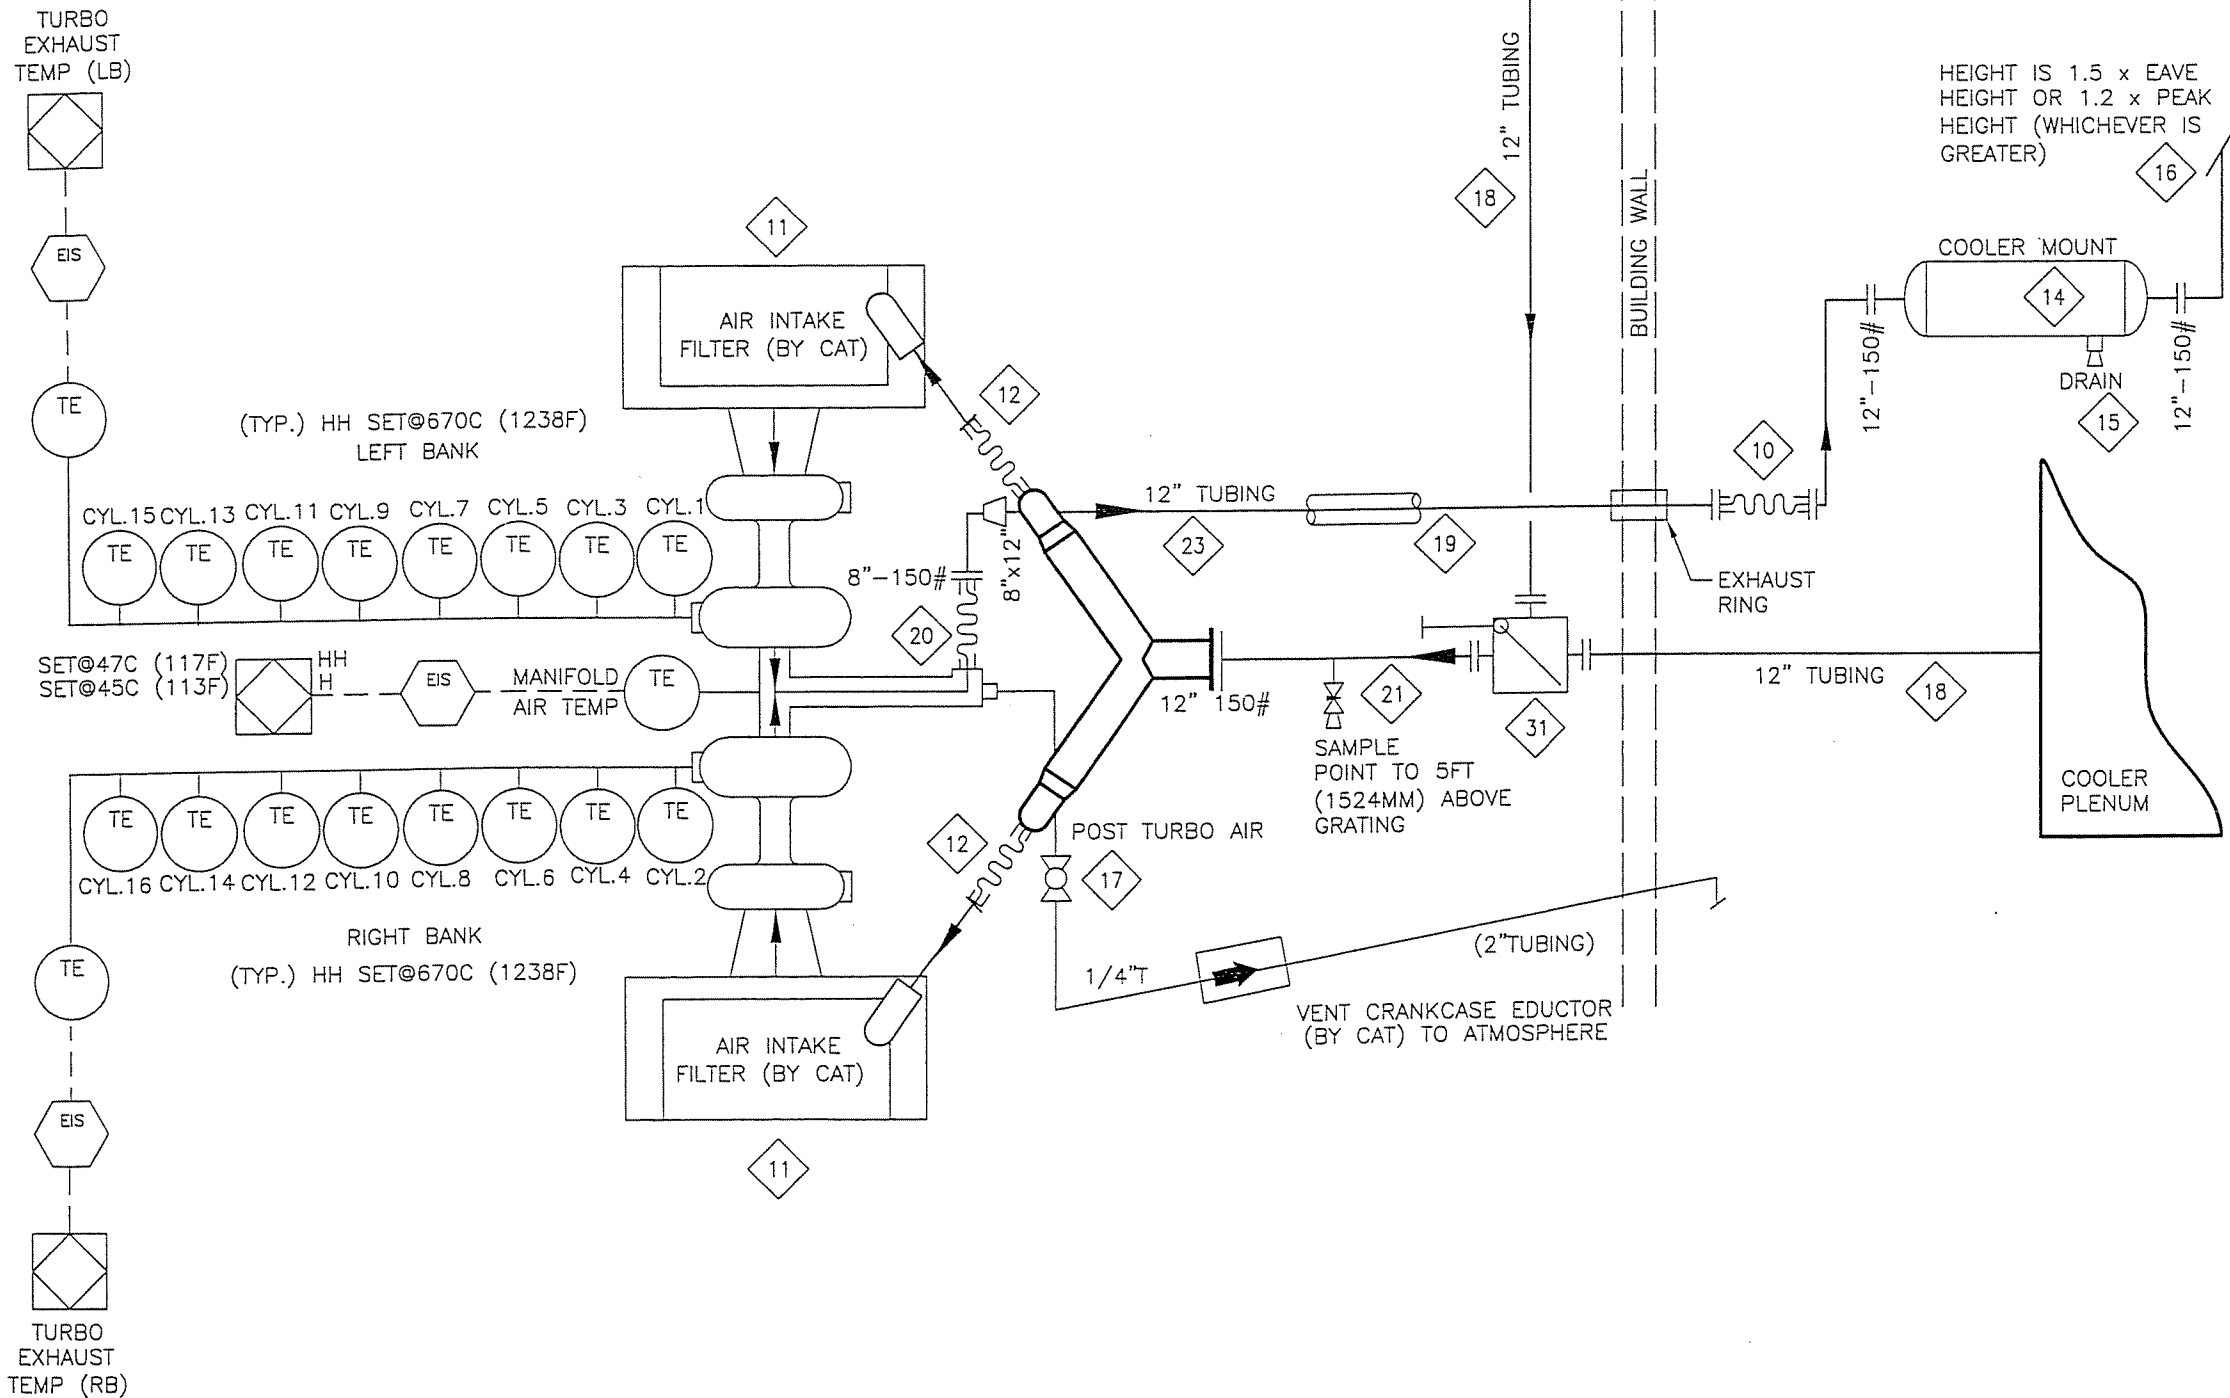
TURBO EXHAUST TEMP (LB)

EIS

TE

11

AIR INTAKE FILTER (BY CAT)

12

(TYP.) HH SET@670C (1238F)
LEFT BANK

12" TUBING

18

BUILDING WALL

HEIGHT IS 1.5 x EAVE HEIGHT OR 1.2 x PEAK HEIGHT (WHICHEVER IS GREATER)

16

COOLER MOUNT

14

12"–150#

12"–150#

DRAIN

15

10

CYL.15 CYL.13 CYL.11 CYL.9 CYL.7 CYL.5 CYL.3 CYL.1

TE TE TE TE TE TE TE TE

12" TUBING

23

19

8"–150#

8"x12"

EXHAUST RING

20

SET@47C (117F) HH
SET@45C (113F) H

EIS

MANIFOLD AIR TEMP

TE

12" 150#

21

31

12" TUBING

18

SAMPLE POINT TO 5FT (1524MM) ABOVE GRATING

COOLER PLENUM

TE TE TE TE TE TE TE TE

CYL.16 CYL.14 CYL.12 CYL.10 CYL.8 CYL.6 CYL.4 CYL.2

12

POST TURBO AIR

17

RIGHT BANK

(TYP.) HH SET@670C (1238F)

TE

(2"TUBING)

1/4"T

VENT CRANKCASE EDUCTOR (BY CAT) TO ATMOSPHERE

AIR INTAKE FILTER (BY CAT)

EIS

11

TURBO EXHAUST TEMP (RB)